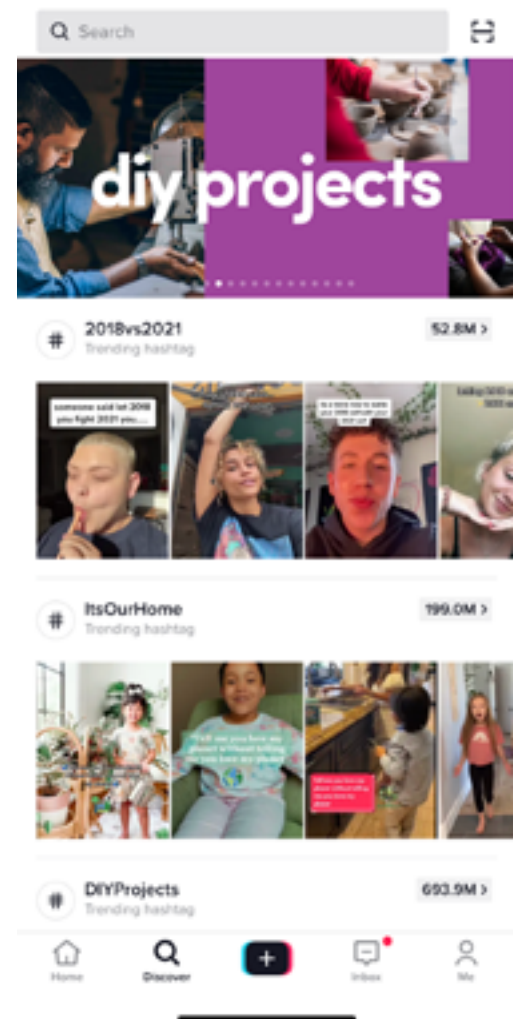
Search

diy projects

# 2018vs2021
Trending hashtag
52.8M >

someone said let 2018 you fight 2021 you...

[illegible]

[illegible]

# ItsOurHome
Trending hashtag
199.0M >

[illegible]

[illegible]

# DIYProjects
Trending hashtag
693.9M >

Home
Discover
+
Inbox
Me